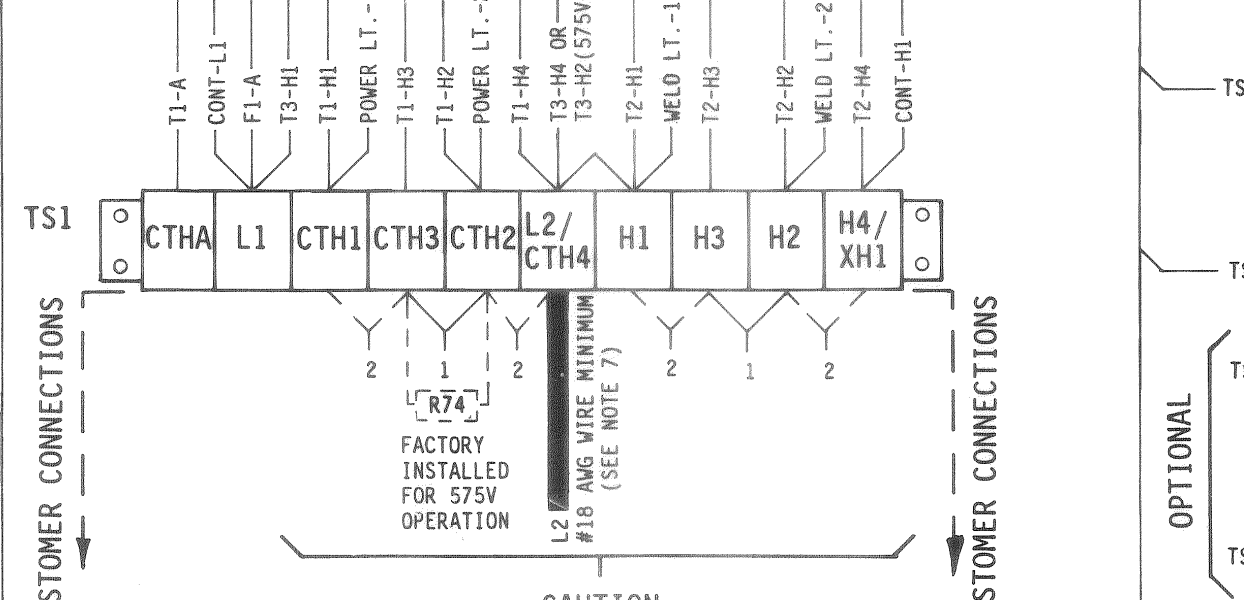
T1-A
CONT-L1
F1-A
T3-H1
T1-H1
POWER LT.-
T1-H3
T1-H2
POWER LT.-
T1-H4
T3-H4 OR
T3-H2(575V
T2-H1
WELD LT.-1
T2-H3
T2-H2
WELD LT.-2
T2-H4
CONT-H1

TS1

| CTHA | L1 | CTH1 | CTH3 | CTH2 | L2/ CTH4 | H1 | H3 | H2 | H4/ XH1 |
|---|---|---|---|---|---|---|---|---|---|

2 1 2 2 1 2

R74

FACTORY INSTALLED FOR 575V OPERATION

L2
#18 AWG WIRE MINIMUM
(SEE NOTE 7)

STOMER CONNECTIONS

STOMER CONNECTIONS

CAUTION

TS
TS
OPTIONAL
T
TS